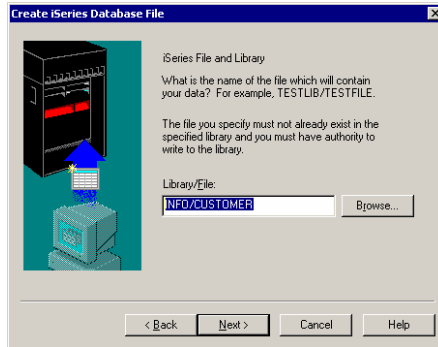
Create iSeries Database File

iSeries File and Library

What is the name of the file which will contain your data? For example, TESTLIB/TESTFILE.

The file you specify must not already exist in the specified library and you must have authority to write to the library.

Library/File:

INFO/CUSTOMER

Browse...

< Back

Next >

Cancel

Help